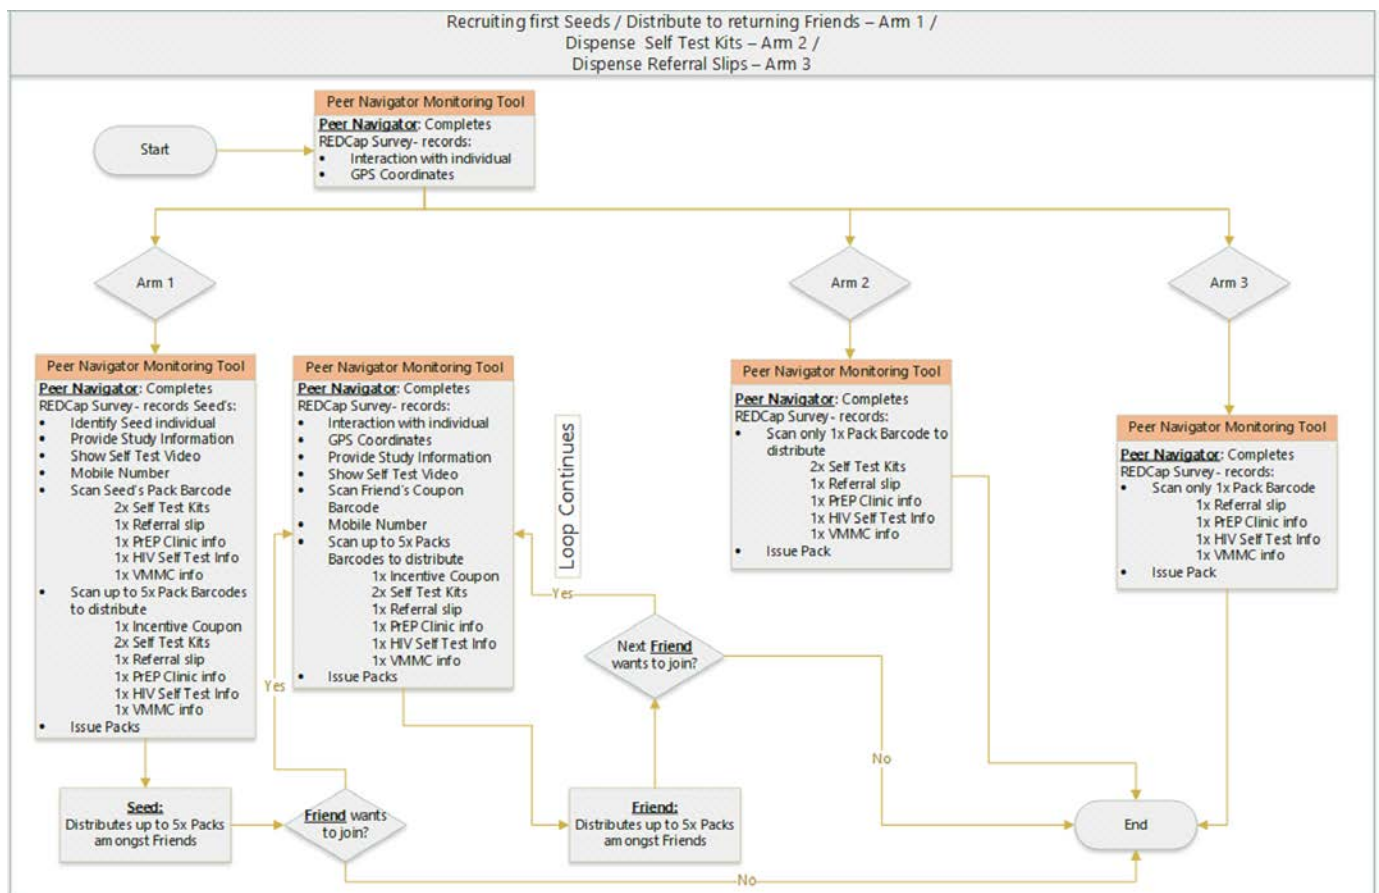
Recruiting first Seeds / Distribute to returning Friends – Arm 1 /
Dispense Self Test Kits – Arm 2 /
Dispense Referral Slips – Arm 3

Start

Peer Navigator Monitoring Tool
Peer Navigator: Completes REDCap Survey- records:
• Interaction with individual
• GPS Coordinates

Arm 1

Arm 2

Arm 3

Peer Navigator Monitoring Tool
Peer Navigator: Completes REDCap Survey- records Seed's:
• Identify Seed individual
• Provide Study Information
• Show Self Test Video
• Mobile Number
• Scan Seed's Pack Barcode
2x Self Test Kits
1x Referral slip
1x PrEP Clinic info
1x HIV Self Test Info
1x VMMC info
• Scan up to 5x Pack Barcodes to distribute
1x Incentive Coupon
2x Self Test Kits
1x Referral slip
1x PrEP Clinic info
1x HIV Self Test Info
1x VMMC info
• Issue Packs

Peer Navigator Monitoring Tool
Peer Navigator: Completes REDCap Survey- records:
• Interaction with individual
• GPS Coordinates
• Provide Study Information
• Show Self Test Video
• Scan Friend's Coupon Barcode
• Mobile Number
• Scan up to 5x Packs Barcodes to distribute
1x Incentive Coupon
2x Self Test Kits
1x Referral slip
1x PrEP Clinic info
1x HIV Self Test Info
1x VMMC info
• Issue Packs

Loop Continues

Peer Navigator Monitoring Tool
Peer Navigator: Completes REDCap Survey- records:
• Scan only 1x Pack Barcode to distribute
2x Self Test Kits
1x Referral slip
1x PrEP Clinic info
1x HIV Self Test Info
1x VMMC info
• Issue Pack

Peer Navigator Monitoring Tool
Peer Navigator: Completes REDCap Survey- records:
• Scan only 1x Pack Barcode
1x Referral slip
1x PrEP Clinic info
1x HIV Self Test Info
1x VMMC info
• Issue Pack

Yes

Next Friend wants to join?

Yes

No

Seed:
Distributes up to 5x Packs amongst Friends

Friend wants to join?

Friend:
Distributes up to 5x Packs amongst Friends

End

No